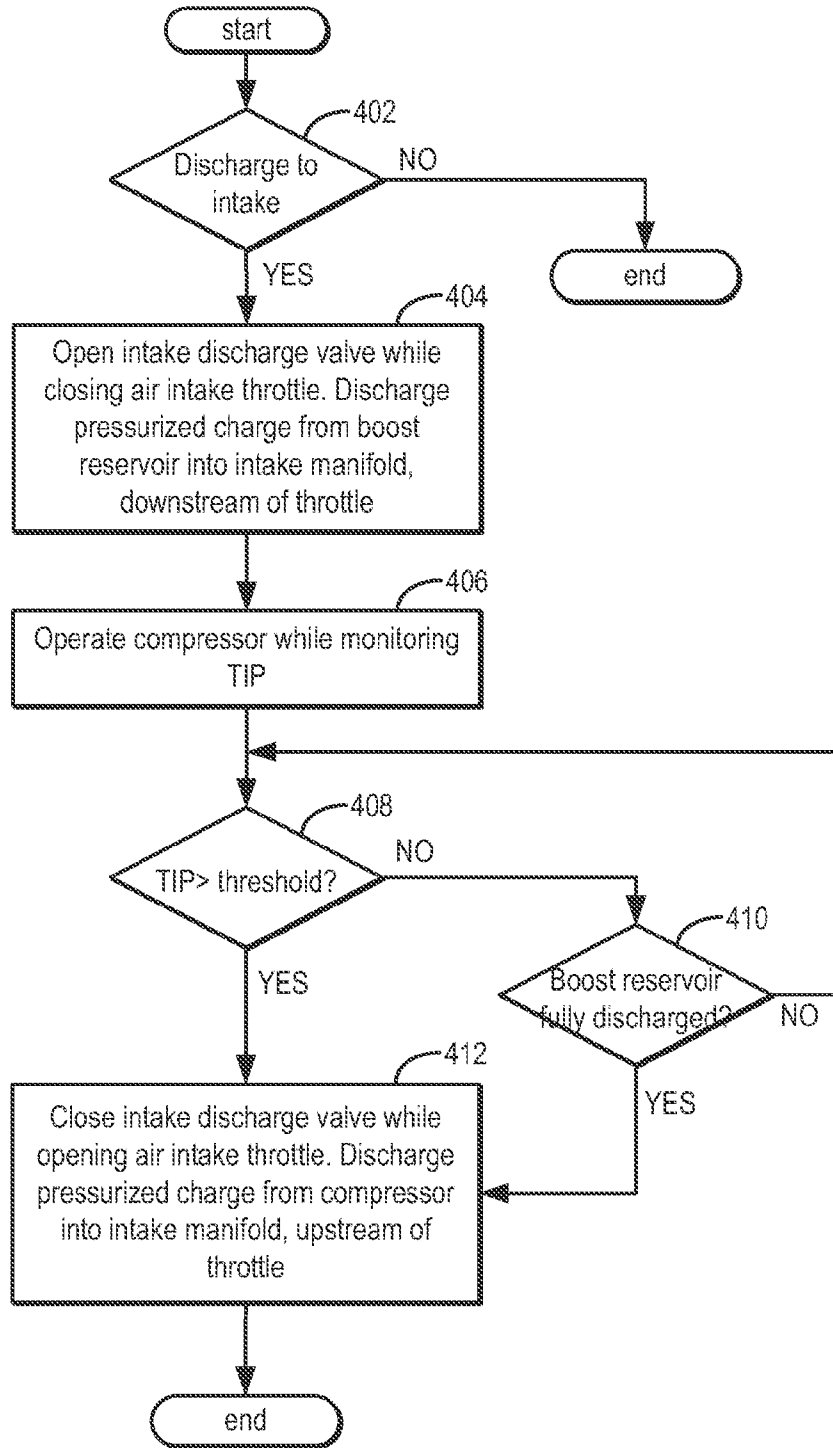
start

402

Discharge to intake

NO

end

YES

404

Open intake discharge valve while closing air intake throttle. Discharge pressurized charge from boost reservoir into intake manifold, downstream of throttle

406

Operate compressor while monitoring TIP

408

TIP> threshold?

NO

410

Boost reservoir fully discharged?

NO

YES

YES

412

Close intake discharge valve while opening air intake throttle. Discharge pressurized charge from compressor into intake manifold, upstream of throttle

end